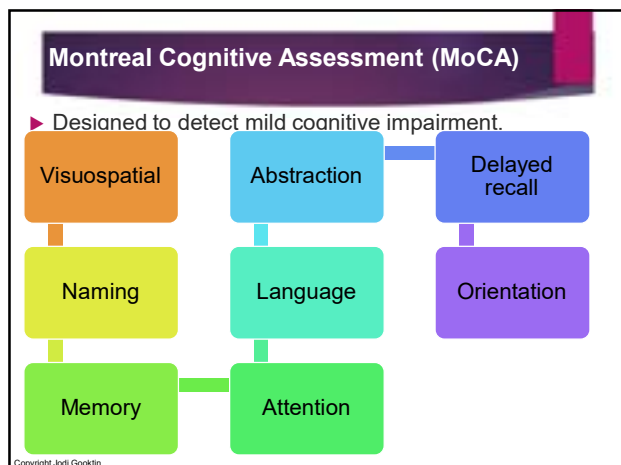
Montreal Cognitive Assessment (MoCA)

Designed to detect mild cognitive impairment.

Visuospatial

Naming

Memory

Attention

Language

Abstraction

Delayed recall

Orientation

Copyright Jodi Gooktin